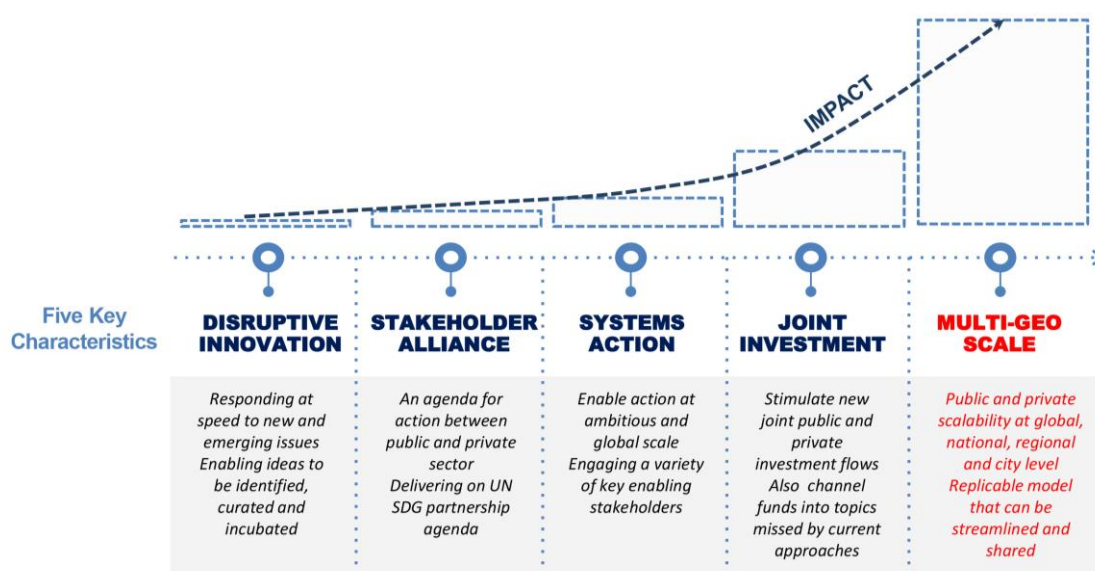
IMPACT

Five Key Characteristics

DISRUPTIVE INNOVATION

Responding at speed to new and emerging issues
Enabling ideas to be identified, curated and incubated

STAKEHOLDER ALLIANCE

An agenda for action between public and private sector
Delivering on UN SDG partnership agenda

SYSTEMS ACTION

Enable action at ambitious and global scale
Engaging a variety of key enabling stakeholders

JOINT INVESTMENT

Stimulate new joint public and private investment flows
Also channel funds into topics missed by current approaches

MULTI-GEO SCALE

Public and private scalability at global, national, regional and city level
Replicable model that can be streamlined and shared